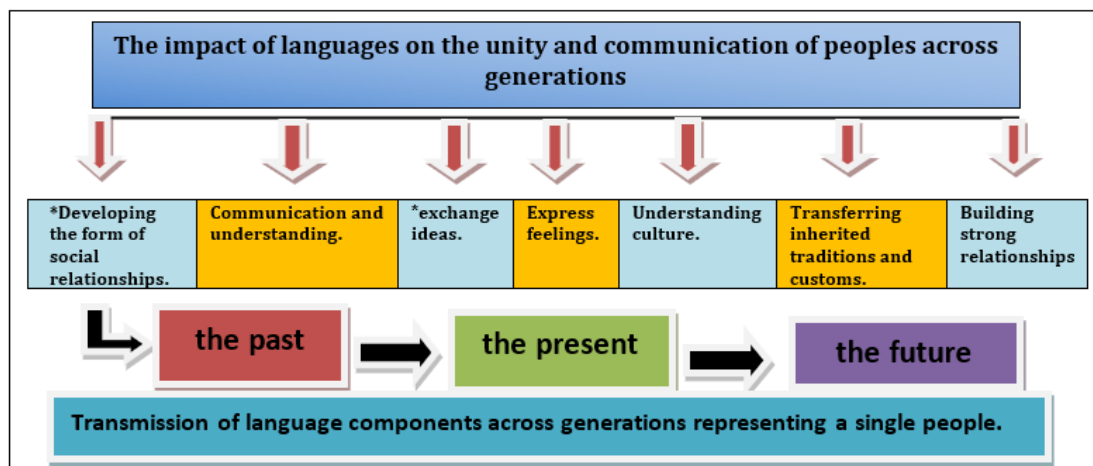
The impact of languages on the unity and communication of peoples across generations

| *Developing the form of social relationships. | Communication and understanding. | *exchange ideas. | Express feelings. | Understanding culture. | Transferring inherited traditions and customs. | Building strong relationships |
|---|---|---|---|---|---|---|

the past

the present

the future

Transmission of language components across generations representing a single people.